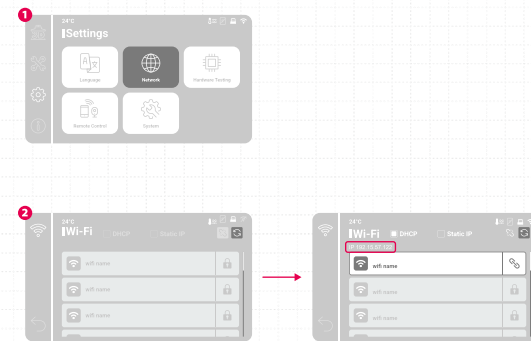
1

24°C

Settings

Language

Network

Hardware Testing

Remote Control

System

2

24°C

Wi-Fi

DHCP

Static IP

wifi name

wifi name

wifi name

24°C

Wi-Fi

DHCP

Static IP

IP:192.10.01.123

wifi name

wifi name

wifi name

wifi name